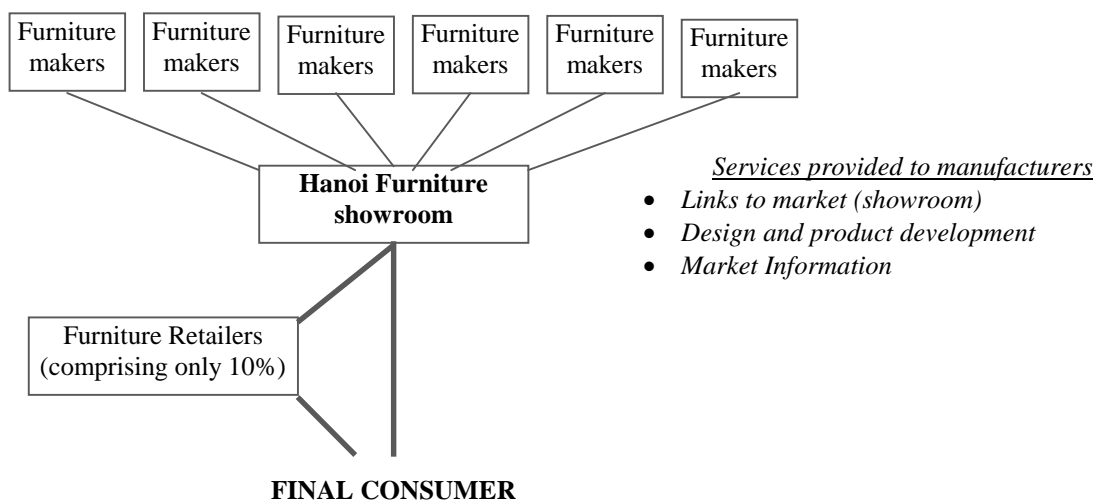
Furniture makers

Furniture makers

Furniture makers

Furniture makers

Furniture makers

Furniture makers

**Hanoi Furniture showroom**

*Services provided to manufacturers*
- *Links to market (showroom)*
- *Design and product development*
- *Market Information*

Furniture Retailers (comprising only 10%)

**FINAL CONSUMER**